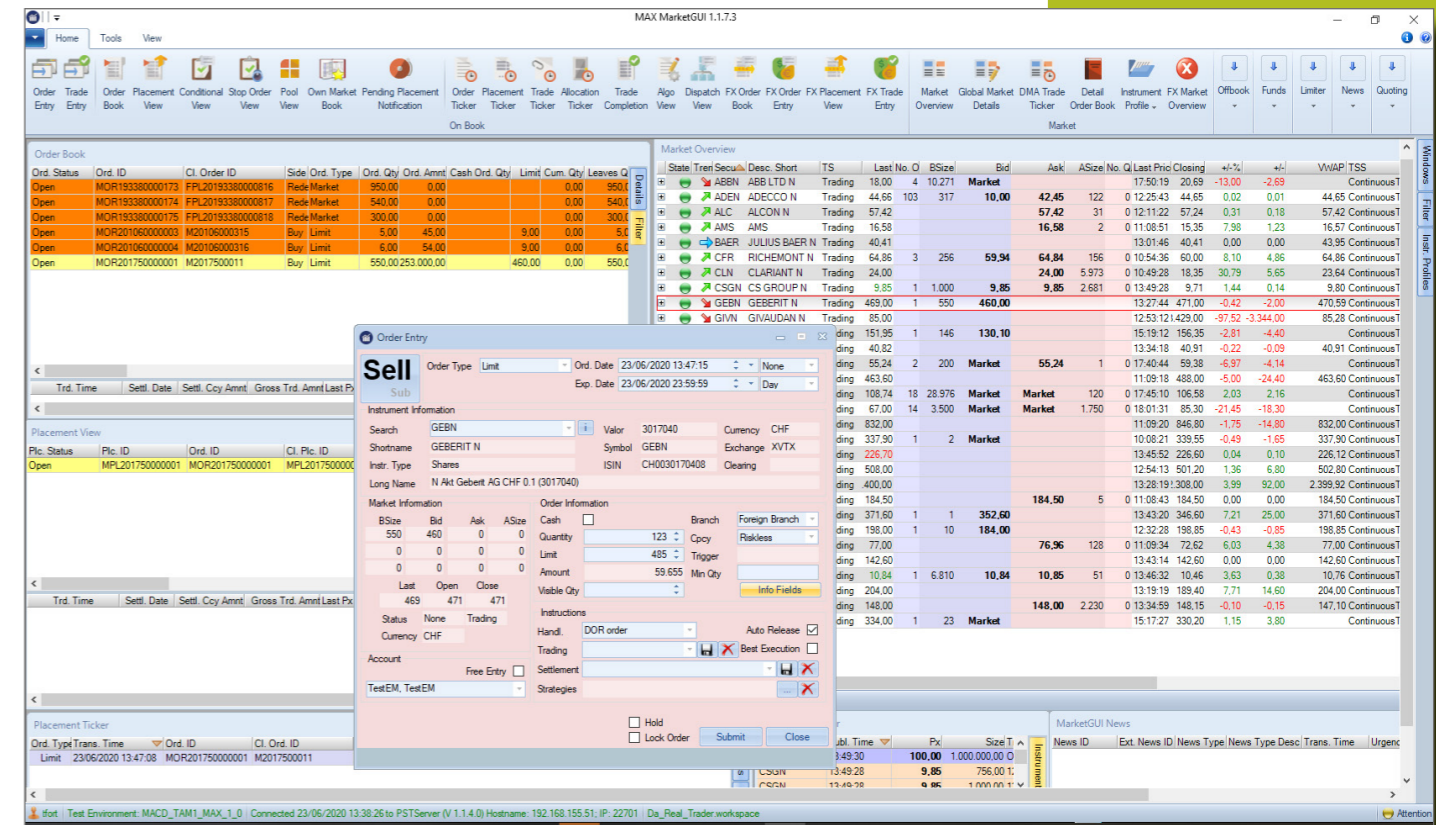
MAX MarketGUI 1.1.7.3

Home Tools View

Order Entry | Trade Entry | Order Book | Placement View | Conditional View | Stop Order View | Pool View | Own Market Book | Pending Placement Notification | Order Ticker | Placement Ticker | Trade Ticker | Allocation Ticker | Trade Completion | Algo View | Dispatch View | FX Order Book | FX Order Entry | FX Placement View | FX Trade Entry | Market Overview | Global Market Details | DMA Trade Ticker | Detail Order Book | Instrument Profile | FX Market Overview | Offbook | Funds | Limiter | News | Quoting

On Book | Market

Order Book

| Ord. Status | Ord. ID | Cl. Order ID | Side | Ord. Type | Ord. Qty | Ord. Amnt | Cash Ord. Qty | Limit | Cum. Qty | Leaves Q |
|---|---|---|---|---|---|---|---|---|---|---|
| Open | MOR193380000173 | FPL20193380000816 | Rede | Market | 950,00 | 0,00 | | | 0,00 | 950,0 |
| Open | MOR193380000174 | FPL20193380000817 | Rede | Market | 540,00 | 0,00 | | | 0,00 | 540,0 |
| Open | MOR193380000175 | FPL20193380000818 | Rede | Market | 300,00 | 0,00 | | | 0,00 | 300,0 |
| Open | MOR201060000003 | M20106000315 | Buy | Limit | 5,00 | 45,00 | | 9,00 | 0,00 | 5,0 |
| Open | MOR201060000004 | M20106000316 | Buy | Limit | 6,00 | 54,00 | | 9,00 | 0,00 | 6,0 |
| Open | MOR201750000001 | M2017500011 | Buy | Limit | 550,00 | 253.000,00 | | 460,00 | 0,00 | 550,0 |

Details Filter

Trd. Time | Settl. Date | Settl. Ccy Amnt | Gross Trd. Amnt | Last Px

Placement View

| Plc. Status | Plc. ID | Ord. ID | Cl. Plc. ID |
|---|---|---|---|
| Open | MPL201750000001 | MOR201750000001 | MPL20175000 |

Trd. Time | Settl. Date | Settl. Ccy Amnt | Gross Trd. Amnt | Last Px

Placement Ticker

| Ord. Type | Trans. Time | Ord. ID | Cl. Ord. ID |
|---|---|---|---|
| Limit | 23/06/2020 13:47:08 | MOR201750000001 | M2017500011 |

Market Overview

| State | Tren | Secu | Desc. Short | TS | Last | No. O | BSize | Bid | Ask | ASize | No. O | Last Pric | Closing | +/-% | +/- | VWAP | TSS |
|---|---|---|---|---|---|---|---|---|---|---|---|---|---|---|---|---|---|
| | | ABBN | ABB LTD N | Trading | 18,00 | 4 | 10.271 | Market | | | | 17:50:19 | 20,69 | -13,00 | -2,69 | | ContinuousT |
| | | ADEN | ADECCO N | Trading | 44,66 | 103 | 317 | 10,00 | 42,45 | 122 | 0 | 12:25:43 | 44,65 | 0,02 | 0,01 | 44,65 | ContinuousT |
| | | ALC | ALCON N | Trading | 57,42 | | | | 57,42 | 31 | 0 | 12:11:22 | 57,24 | 0,31 | 0,18 | 57,42 | ContinuousT |
| | | AMS | AMS | Trading | 16,58 | | | | 16,58 | 2 | 0 | 11:08:51 | 15,35 | 7,98 | 1,23 | 16,57 | ContinuousT |
| | | BAER | JULIUS BAER N | Trading | 40,41 | | | | | | | 13:01:46 | 40,41 | 0,00 | 0,00 | 43,95 | ContinuousT |
| | | CFR | RICHEMONT N | Trading | 64,86 | 3 | 256 | 59,94 | 64,84 | 156 | 0 | 10:54:36 | 60,00 | 8,10 | 4,86 | 64,86 | ContinuousT |
| | | CLN | CLARIANT N | Trading | 24,00 | | | | 24,00 | 5.973 | 0 | 10:49:28 | 18,35 | 30,79 | 5,65 | 23,64 | ContinuousT |
| | | CSGN | CS GROUP N | Trading | 9,85 | 1 | 1.000 | 9,85 | 9,85 | 2.681 | 0 | 13:49:28 | 9,71 | 1,44 | 0,14 | 9,80 | ContinuousT |
| | | GEBN | GEBERIT N | Trading | 469,00 | 1 | 550 | 460,00 | | | | 13:27:44 | 471,00 | -0,42 | -2,00 | 470,59 | ContinuousT |
| | | GIVN | GIVAUDAN N | Trading | 85,00 | | | | | | | 12:53:12 | 1.429,00 | -97,52 | -3.344,00 | 85,28 | ContinuousT |
| | | | | ding | 151,95 | 1 | 146 | 130,10 | | | | 15:19:12 | 156,35 | -2,81 | -4,40 | | ContinuousT |
| | | | | ding | 40,82 | | | | | | | 13:34:18 | 40,91 | -0,22 | -0,09 | 40,91 | ContinuousT |
| | | | | ding | 55,24 | 2 | 200 | Market | 55,24 | 1 | 0 | 17:40:44 | 59,38 | -6,97 | -4,14 | | ContinuousT |
| | | | | ding | 463,60 | | | | | | | 11:09:18 | 488,00 | -5,00 | -24,40 | 463,60 | ContinuousT |
| | | | | ding | 108,74 | 18 | 28.976 | Market | Market | 120 | 0 | 17:45:10 | 106,58 | 2,03 | 2,16 | | ContinuousT |
| | | | | ding | 67,00 | 14 | 3.500 | Market | Market | 1.750 | 0 | 18:01:31 | 85,30 | -21,45 | -18,30 | | ContinuousT |
| | | | | ding | 832,00 | | | | | | | 11:09:20 | 846,80 | -1,75 | -14,80 | 832,00 | ContinuousT |
| | | | | ding | 337,90 | 1 | 2 | Market | | | | 10:08:21 | 339,55 | -0,49 | -1,65 | 337,90 | ContinuousT |
| | | | | ding | 226,70 | | | | | | | 13:45:52 | 226,60 | 0,04 | 0,10 | 226,12 | ContinuousT |
| | | | | ding | 508,00 | | | | | | | 12:54:13 | 501,20 | 1,36 | 6,80 | 502,80 | ContinuousT |
| | | | | ding | 400,00 | | | | | | | 13:28:19 | 1.308,00 | 3,99 | 92,00 | 2.399,92 | ContinuousT |
| | | | | ding | 184,50 | | | | 184,50 | 5 | 0 | 11:08:43 | 184,50 | 0,00 | 0,00 | 184,50 | ContinuousT |
| | | | | ding | 371,60 | 1 | 1 | 352,60 | | | | 13:43:20 | 346,60 | 7,21 | 25,00 | 371,60 | ContinuousT |
| | | | | ding | 198,00 | 1 | 10 | 184,00 | | | | 12:32:28 | 198,85 | -0,43 | -0,85 | 198,85 | ContinuousT |
| | | | | ding | 77,00 | | | | 76,96 | 128 | 0 | 11:09:34 | 72,62 | 6,03 | 4,38 | 77,00 | ContinuousT |
| | | | | ding | 142,60 | | | | | | | 13:43:14 | 142,60 | 0,00 | 0,00 | 142,60 | ContinuousT |
| | | | | ding | 10,84 | 1 | 6.810 | 10,84 | 10,85 | 51 | 0 | 13:46:32 | 10,46 | 3,63 | 0,38 | 10,76 | ContinuousT |
| | | | | ding | 204,00 | | | | | | | 13:19:19 | 189,40 | 7,71 | 14,60 | 204,00 | ContinuousT |
| | | | | ding | 148,00 | | | | 148,00 | 2.230 | 0 | 13:34:59 | 148,15 | -0,10 | -0,15 | 147,10 | ContinuousT |
| | | | | ding | 334,00 | 1 | 23 | Market | | | | 15:17:27 | 330,20 | 1,15 | 3,80 | | ContinuousT |

Windows Filter Instr. Profiles

Order Entry

Sell
Sub

Order Type Limit | Ord. Date 23/06/2020 13:47:15 None | Exp. Date 23/06/2020 23:59:59 Day

Instrument Information
Search GEBN | Valor 3017040 | Currency CHF
Shortname GEBERIT N | Symbol GEBN | Exchange XVTX
Instr. Type Shares | ISIN CH0030170408 | Clearing
Long Name N Akt Geberit AG CHF 0.1 (3017040)

Market Information
| BSize | Bid | Ask | ASize |
|---|---|---|---|
| 550 | 460 | 0 | 0 |
| 0 | 0 | 0 | 0 |
| 0 | 0 | 0 | 0 |

Last 469 | Open 471 | Close 471
Status None | Trading
Currency CHF

Order Information
Cash | Branch Foreign Branch
Quantity 123 | Cpcy Riskless
Limit 485 | Trigger
Amount 59.655 | Min Qty
Visible Qty | Info Fields

Instructions
Handl. DOR order | Auto Release
Trading | Best Execution
Settlement
Strategies ...

Account
Free Entry
TestEM, TestEM

Hold
Lock Order
Submit Close

| ubl. Time | Px | Size |
|---|---|---|
| 3:49:30 | 100,00 | 1.000.000,00 |
| CSGN 13:49:28 | 9,85 | 756,00 |
| CSGN 13:49:28 | 9,85 | |

Instrument

MarketGUI News
News ID | Ext. News ID | News Type | News Type Desc | Trans. Time | Urgenc

tfort | Test Environment: MACD_TAM1_MAX_1_0 | Connected 23/06/2020 13:38:26 to PSTServer (V 1.1.4.0) Hostname: 192.168.155.51; IP: 22701 | Da_Real_Trader.workspace | Attention